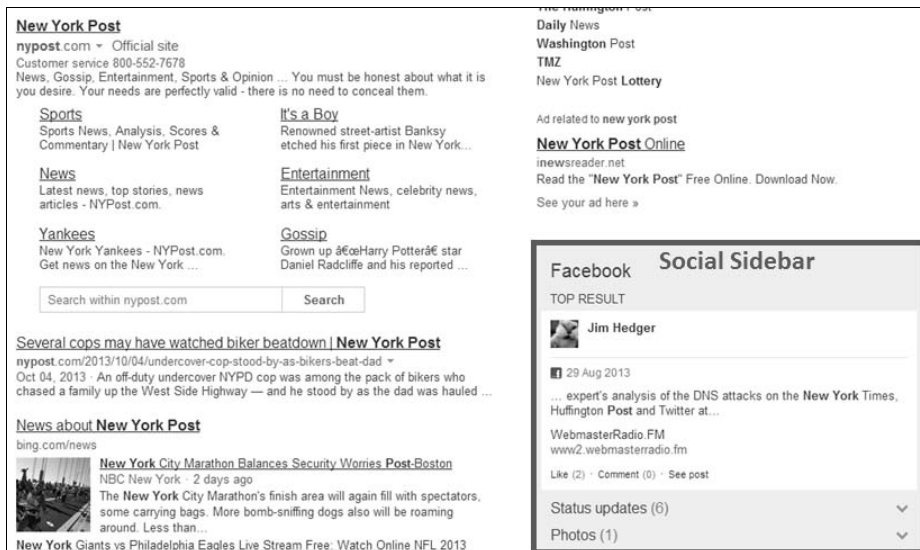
New York Post

nypost.com ▾ Official site

Customer service 800-552-7678

News, Gossip, Entertainment, Sports & Opinion ... You must be honest about what it is you desire. Your needs are perfectly valid - there is no need to conceal them.

Sports
Sports News, Analysis, Scores & Commentary | New York Post

It's a Boy
Renowned street-artist Banksy etched his first piece in New York...

News
Latest news, top stories, news articles - NYPost.com.

Entertainment
Entertainment News, celebrity news, arts & entertainment

Yankees
New York Yankees - NYPost.com. Get news on the New York ...

Gossip
Grown up â€œHarry Potterâ€ star Daniel Radcliffe and his reported ...

Search within nypost.com

Search

Several cops may have watched biker beatdown | New York Post

nypost.com/2013/10/04/undercover-cop-stood-by-as-bikers-beat-dad ▾

Oct 04, 2013 · An off-duty undercover NYPD cop was among the pack of bikers who chased a family up the West Side Highway — and he stood by as the dad was hauled ...

News about New York Post

bing.com/news

New York City Marathon Balances Security Worries Post-Boston

NBC New York · 2 days ago

The New York City Marathon's finish area will again fill with spectators, some carrying bags. More bomb-sniffing dogs also will be roaming around. Less than...

New York Giants vs Philadelphia Eagles Live Stream Free: Watch Online NFL 2013

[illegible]

Daily News

Washington Post

TMZ

New York Post Lottery

Ad related to new york post

New York Post Online

inewsreader.net

Read the "New York Post" Free Online. Download Now.

See your ad here »

Facebook

Social Sidebar

TOP RESULT

Jim Hedger

29 Aug 2013

... expert's analysis of the DNS attacks on the New York Times, Huffington Post and Twitter at...

WebmasterRadio.FM

www2.webmasterradio.fm

Like (2) · Comment (0) · See post

Status updates (6)

Photos (1)